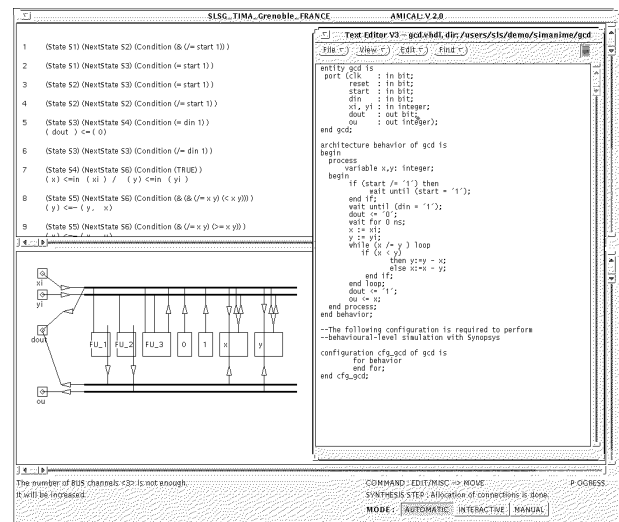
SLSG_TIMA_Grenoble_FRANCE AMICAL: V 2.0

1 (State S1) (NextState S2) (Condition (& (/= start 1)) )

2 (State S1) (NextState S3) (Condition (= start 1) )

3 (State S2) (NextState S3) (Condition (= start 1) )

4 (State S2) (NextState S2) (Condition (/= start 1) )

5 (State S3) (NextState S4) (Condition (= din 1) )
( dout ) <= ( 0)

6 (State S3) (NextState S3) (Condition (/= din 1) )

7 (State S4) (NextState S6) (Condition (TRUE) )
( x) <=in ( xi ) / ( y) <=in ( yi )

8 (State S5) (NextState S6) (Condition (& (& (/= x y) (< x y))) )
( y) <= ( y, x)

9 (State S5) (NextState S6) (Condition (& (/= x y) (>= x y)) )

xi
yi
dout
FU_1 FU_2 FU_3 0 1 x y
ou

Text Editor V3 - gcd.vhdl, dir; /users/sls/demo/simanime/gcd
File View Edit Find

entity gcd is
port (clk : in bit;
reset : in bit;
start : in bit;
din : in bit;
xi, yi : in integer;
dout : out bit;
ou : out integer);
end gcd;

architecture behavior of gcd is
begin
process
variable x,y: integer;
begin
if (start /= '1') then
wait until (start = '1');
end if;
wait until (din = '1');
dout <= '0';
wait for 0 ns;
x := xi;
y := yi;
while (x /= y ) loop
if (x < y)
then y:=y - x;
else x:=x - y;
end if;
end loop;
dout <= '1';
ou <= x;
end process;
end behavior;

--The following configuration is required to perform
--behavioural-level simulation with Synopsys

configuration cfg_gcd of gcd is
for behavior
end for;
end cfg_gcd;

The number of BUS channels <3> is not enough.
It will be increased.

COMMAND : EDIT/MISC => MOVE
SYNTHESIS STEP : Allocation of connections is done.
PROGRESS
MODE : AUTOMATIC INTERACTIVE MANUAL